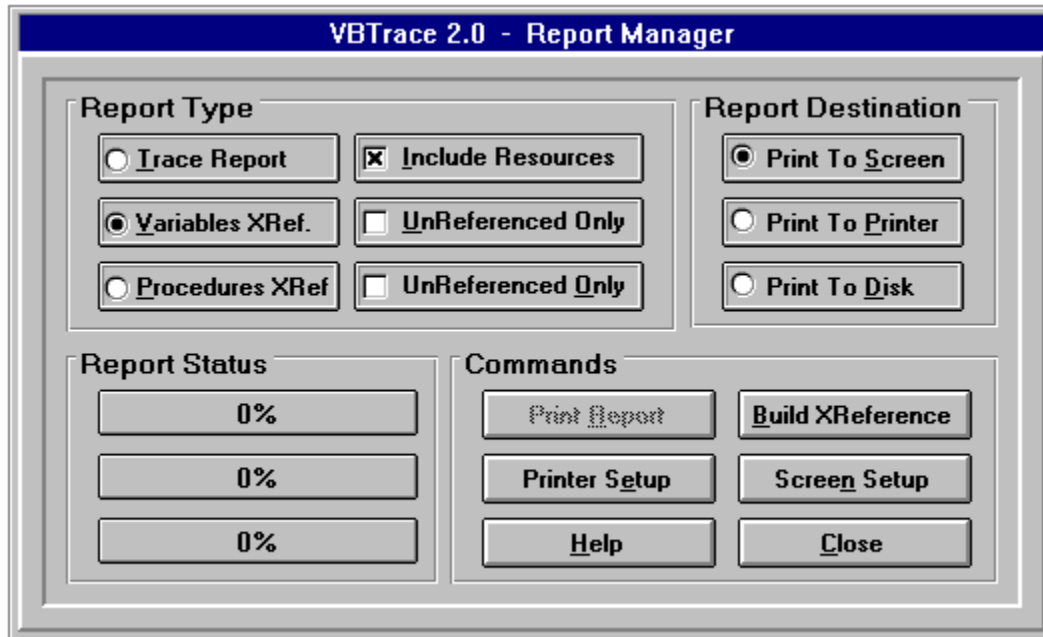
VBTrace 2.0 - Report Manager

Report Type

Trace Report

Include Resources

Variables XRef.

UnReferenced Only

Procedures XRef

UnReferenced Only

Report Destination

Print To Screen

Print To Printer

Print To Disk

Report Status

0%

0%

0%

Commands

Print Report

Build XReference

Printer Setup

Screen Setup

Help

Close